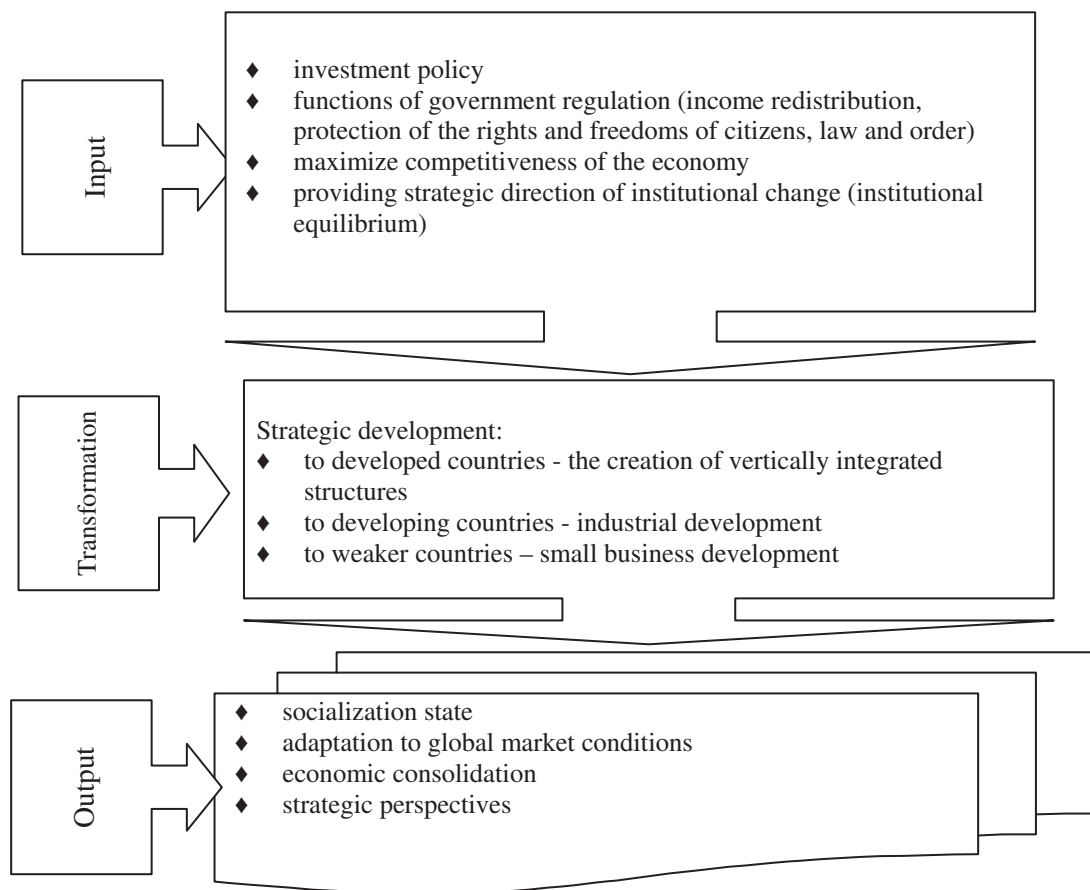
Input

♦ investment policy
♦ functions of government regulation (income redistribution, protection of the rights and freedoms of citizens, law and order)
♦ maximize competitiveness of the economy
♦ providing strategic direction of institutional change (institutional equilibrium)

Transformation

Strategic development:
♦ to developed countries - the creation of vertically integrated structures
♦ to developing countries - industrial development
♦ to weaker countries – small business development

Output

♦ socialization state
♦ adaptation to global market conditions
♦ economic consolidation
♦ strategic perspectives